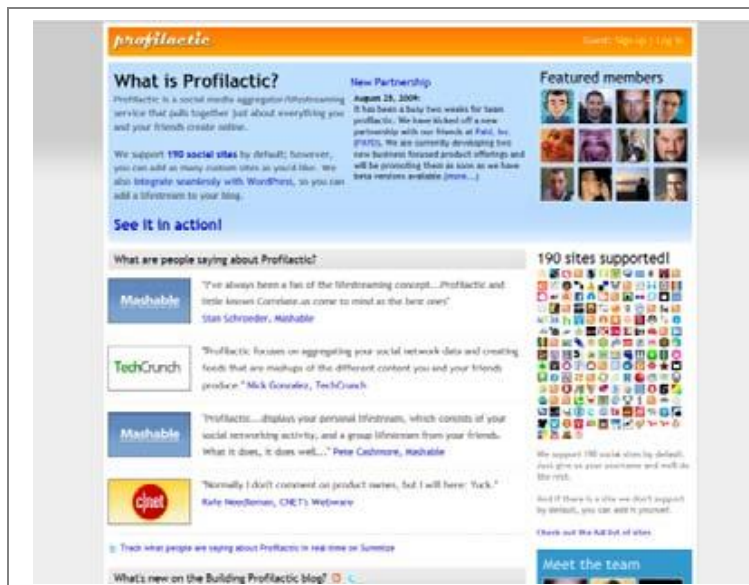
profilactic

Guest: Sign up | Log in

What is Profilactic?

Profilactic is a social media aggregator/lifestreaming service that pulls together just about everything you and your friends create online.

We support 190 social sites by default; however, you can add as many custom sites as you'd like. We also integrate seamlessly with WordPress, so you can add a lifestream to your blog.

See it in action!

New Partnership

August 25, 2009:
It has been a busy two weeks for team profilactic. We have kicked off a new partnership with our friends at Patzi, Inc. (PATZI). We are currently developing two new business focused product offerings and will be promoting them as soon as we have beta versions available (more...)

Featured members

What are people saying about Profilactic?

Mashable

"I've always been a fan of the lifestreaming concept....Profilactic and little known Correlate.us come to mind as the best ones"
Stan Schroeder, Mashable

TechCrunch

"Profilactic focuses on aggregating your social network data and creating feeds that are mashups of the different content you and your friends produce." Nick Gonzalez, TechCrunch

Mashable

"Profilactic....displays your personal lifestream, which consists of your social networking activity, and a group lifestream from your friends. What it does, it does well..." Pete Cashmore, Mashable

cnet

"Normally I don't comment on product names, but I will here: Yuck."
Rafe Needleman, CNET's Webware

Track what people are saying about Profilactic in real-time on Summize

What's new on the Building Profilactic blog?

190 sites supported!

We support 190 social sites by default. Just give us your username and we'll do the rest.

And if there is a site we don't support by default, you can add it yourself.

Check out the full list of sites

Meet the team